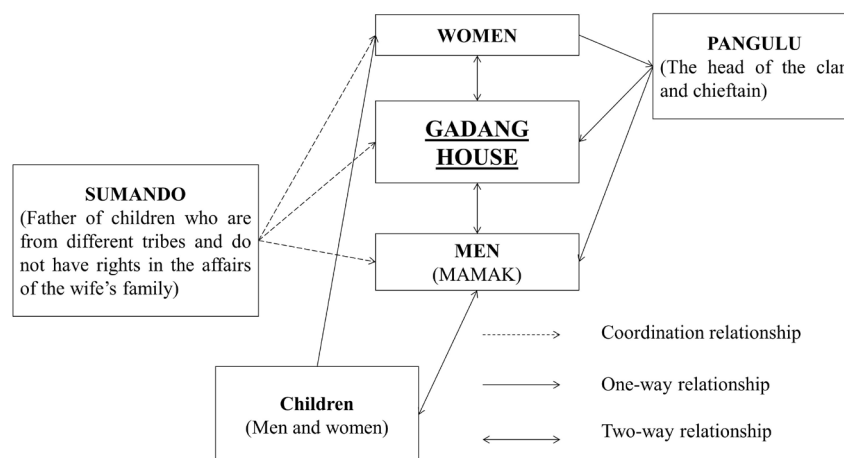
WOMEN

PANGULU
(The head of the clan and chieftain)

GADANG HOUSE

SUMANDO
(Father of children who are from different tribes and do not have rights in the affairs of the wife's family)

MEN
(MAMAK)

Coordination relationship

One-way relationship

Children
(Men and women)

Two-way relationship